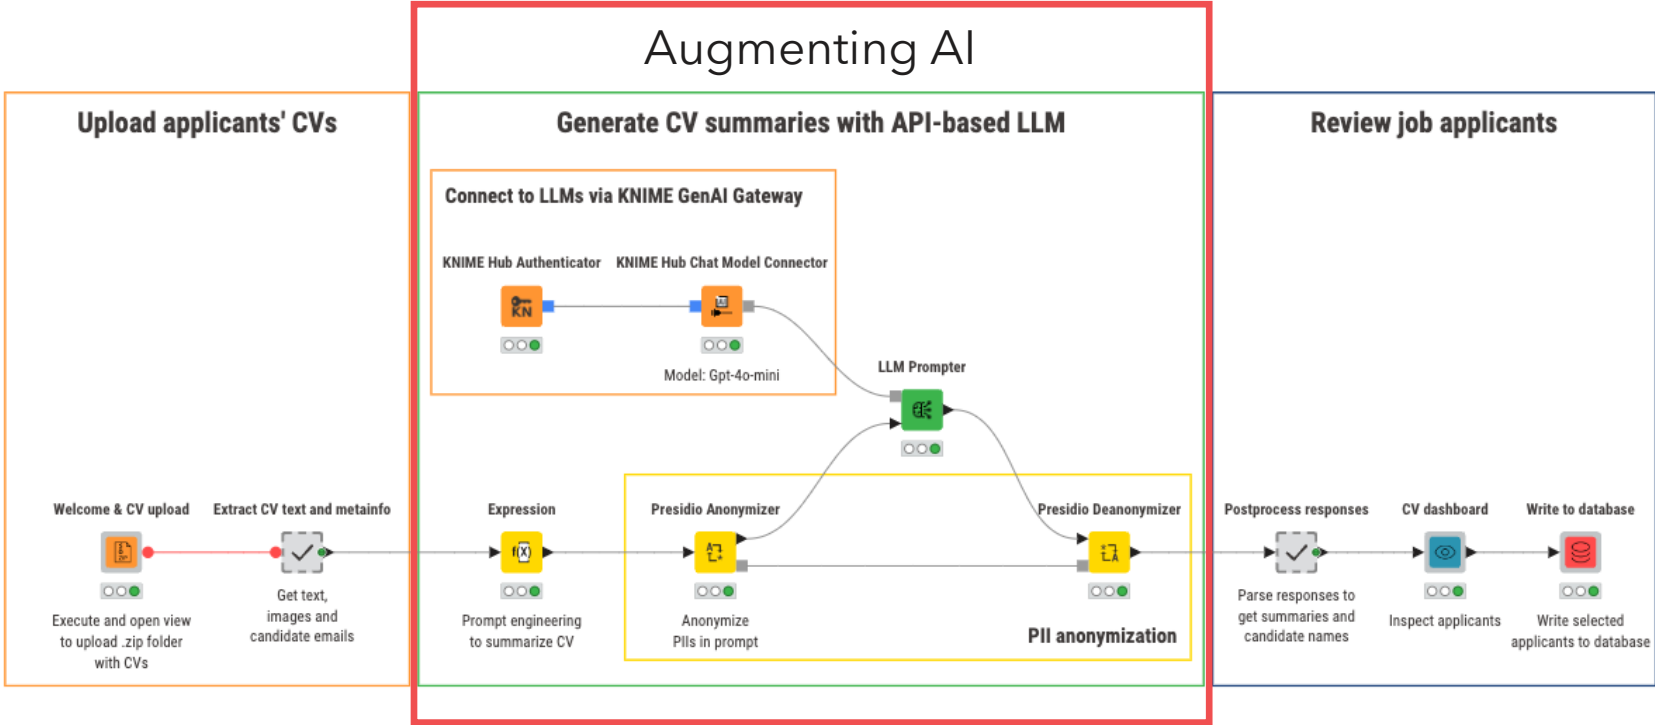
Augmenting AI

Upload applicants' CVs

Welcome & CV upload

Execute and open view to upload .zip folder with CVs

Extract CV text and metainfo

Get text, images and candidate emails

Generate CV summaries with API-based LLM

Connect to LLMs via KNIME GenAI Gateway

KNIME Hub Authenticator

KNIME Hub Chat Model Connector

Model: Gpt-4o-mini

LLM Prompter

Expression

Prompt engineering to summarize CV

Presidio Anonymizer

Anonymize PIIs in prompt

Presidio Deanonymizer

PII anonymization

Review job applicants

Postprocess responses

Parse responses to get summaries and candidate names

CV dashboard

Inspect applicants

Write to database

Write selected applicants to database